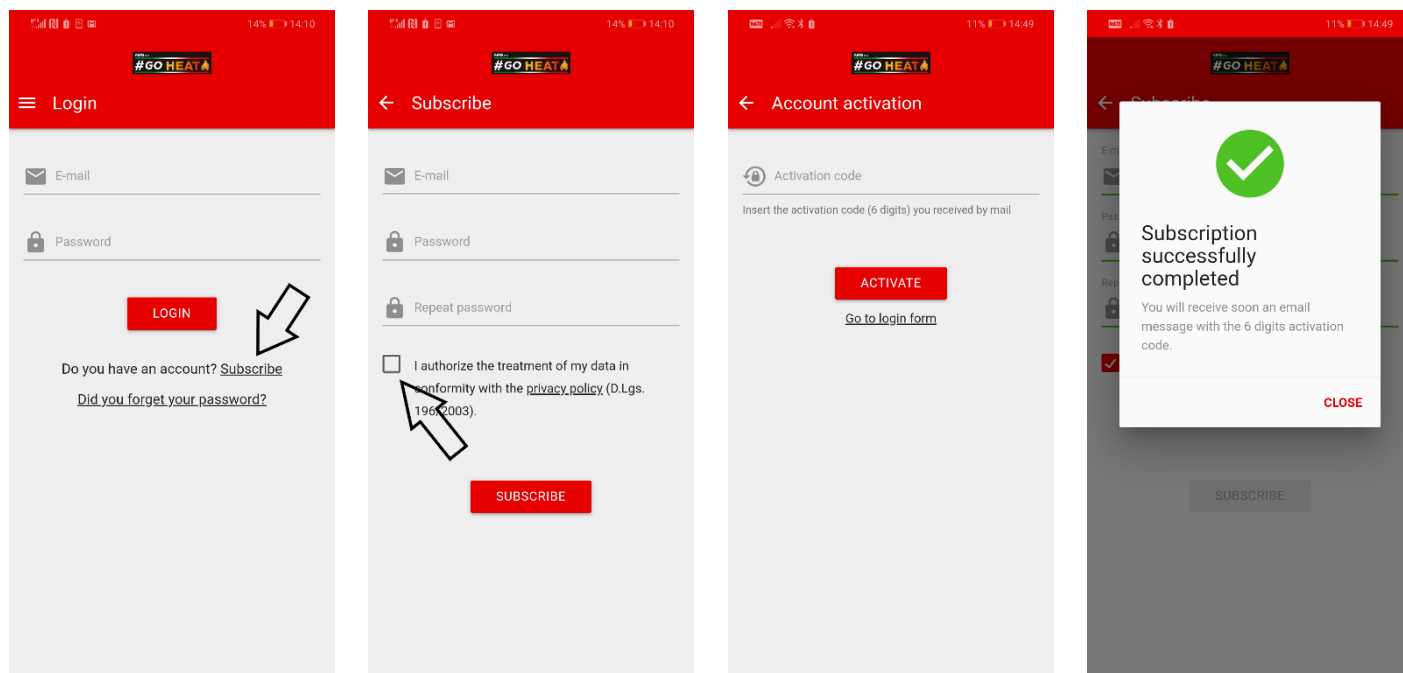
14% 14:10

#GO HEAT

Login

E-mail

Password

LOGIN

Do you have an account? Subscribe

Did you forget your password?

14% 14:10

#GO HEAT

Subscribe

E-mail

Password

Repeat password

I authorize the treatment of my data in conformity with the privacy policy (D.Lgs. 196/2003).

SUBSCRIBE

11% 14:49

#GO HEAT

Account activation

Activation code

Insert the activation code (6 digits) you received by mail

ACTIVATE

Go to login form

11% 14:49

#GO HEAT

Subscribe

Subscription successfully completed

You will receive soon an email message with the 6 digits activation code.

CLOSE

SUBSCRIBE